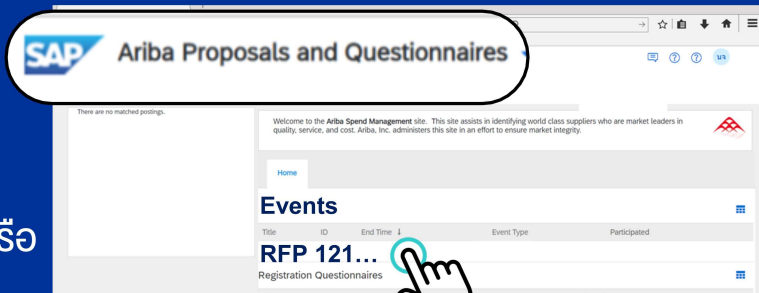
SAP Ariba Proposals and Questionnaires

There are no matched postings.

Welcome to the Ariba Spend Management site. This site assists in identifying world class suppliers who are market leaders in quality, service, and cost. Ariba, Inc. administers this site in an effort to ensure market integrity.

Home

Events

| Title | ID | End Time ↓ | Event Type | Participated |
|---|---|---|---|---|

RFP 121…

Registration Questionnaires

รือ

นร